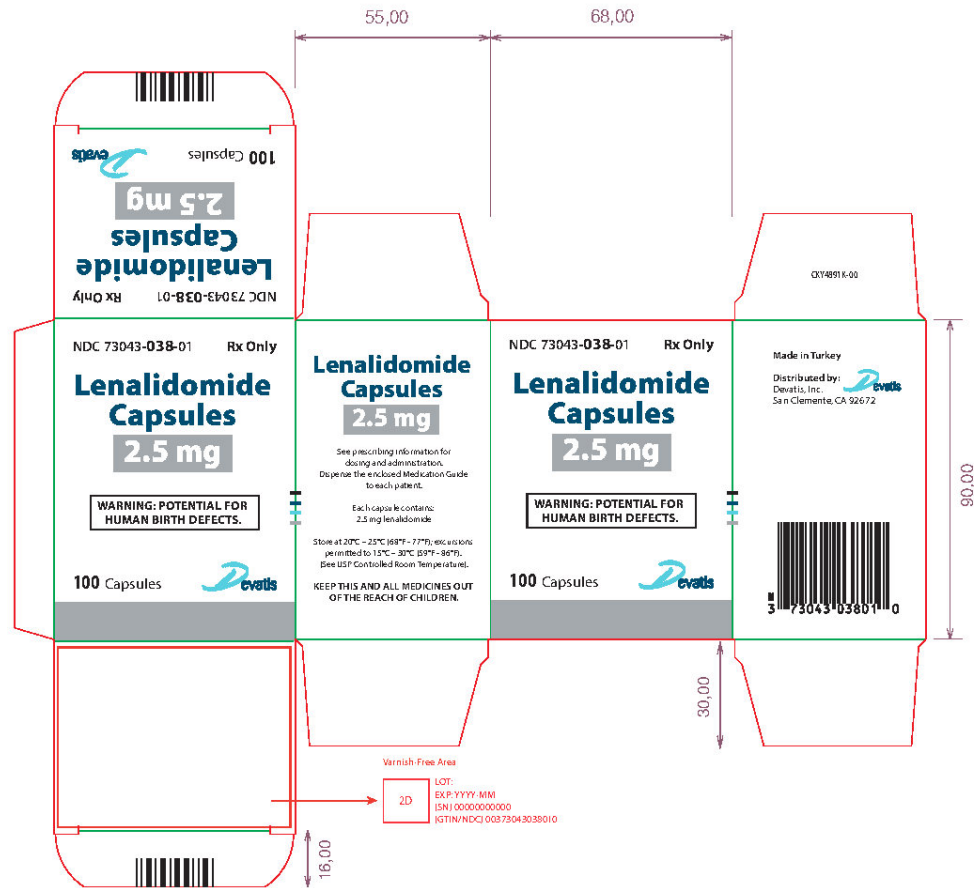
55,00

68,00

NDC 73043-038-01 Rx Only

Lenalidomide Capsules

2.5 mg

100 Capsules

Devatis

CKY4891K-00

NDC 73043-038-01 Rx Only

Lenalidomide Capsules

2.5 mg

WARNING: POTENTIAL FOR HUMAN BIRTH DEFECTS.

100 Capsules

Devatis

Lenalidomide Capsules

2.5 mg

See prescribing information for dosing and administration. Dispense the enclosed Medication Guide to each patient.

Each capsule contains: 2.5 mg lenalidomide

Store at 20°C – 25°C (68°F – 77°F); excursions permitted to 15°C – 30°C (59°F – 86°F). [See USP Controlled Room Temperature].

KEEP THIS AND ALL MEDICINES OUT OF THE REACH OF CHILDREN.

NDC 73043-038-01 Rx Only

Lenalidomide Capsules

2.5 mg

WARNING: POTENTIAL FOR HUMAN BIRTH DEFECTS.

100 Capsules

Devatis

Made in Turkey

Distributed by: Devatis, Inc. San Clemente, CA 92672

Devatis

3 73043 03801 0

90,00

30,00

Varnish-Free Area

2D

LOT:
EXP: YYYY-MM
(SN) 00000000000
(GTIN/NDC) 00373043038010

16,00